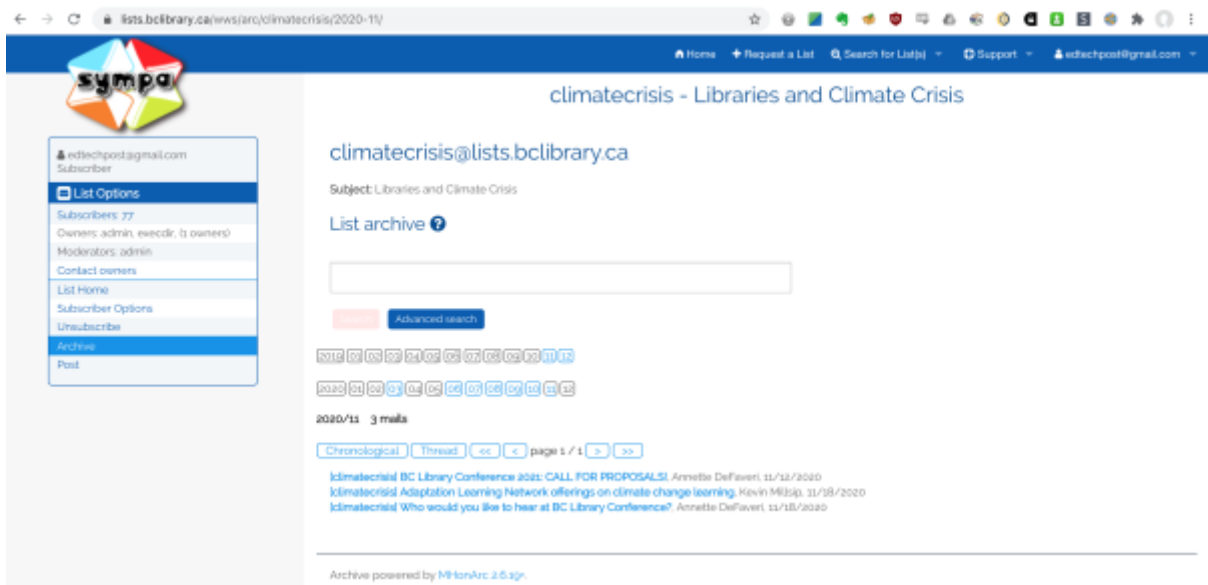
lists.bclibrary.ca/wws/arc/climatecrisis/2020-11/

Home Request a List Search for List(s) Support edtechpost@gmail.com

sympa

climatecrisis - Libraries and Climate Crisis

edtechpost@gmail.com
Subscriber

List Options
Subscribers: 77
Owners: admin, ewecdir, (1 owners)
Moderators: admin
Contact owners
List Home
Subscriber Options
Unsubscribe
Archive
Post

climatecrisis@lists.bclibrary.ca

Subject: Libraries and Climate Crisis

List archive

Search Advanced search

2019 01 02 03 04 05 06 07 08 09 10 11 12

2020 01 02 03 04 05 06 07 08 09 10 11 12

2020/11 3 mails

Chronological Thread << < page 1 / 1 > >>

[climatecrisis] BC Library Conference 2021: CALL FOR PROPOSALS!, Annette DeFaveri, 11/12/2020
[climatecrisis] Adaptation Learning Network offerings on climate change learning, Kevin Millsip, 11/18/2020
[climatecrisis] Who would you like to hear at BC Library Conference?, Annette DeFaveri, 11/18/2020

Archive powered by MHonArc 2.6.19+.